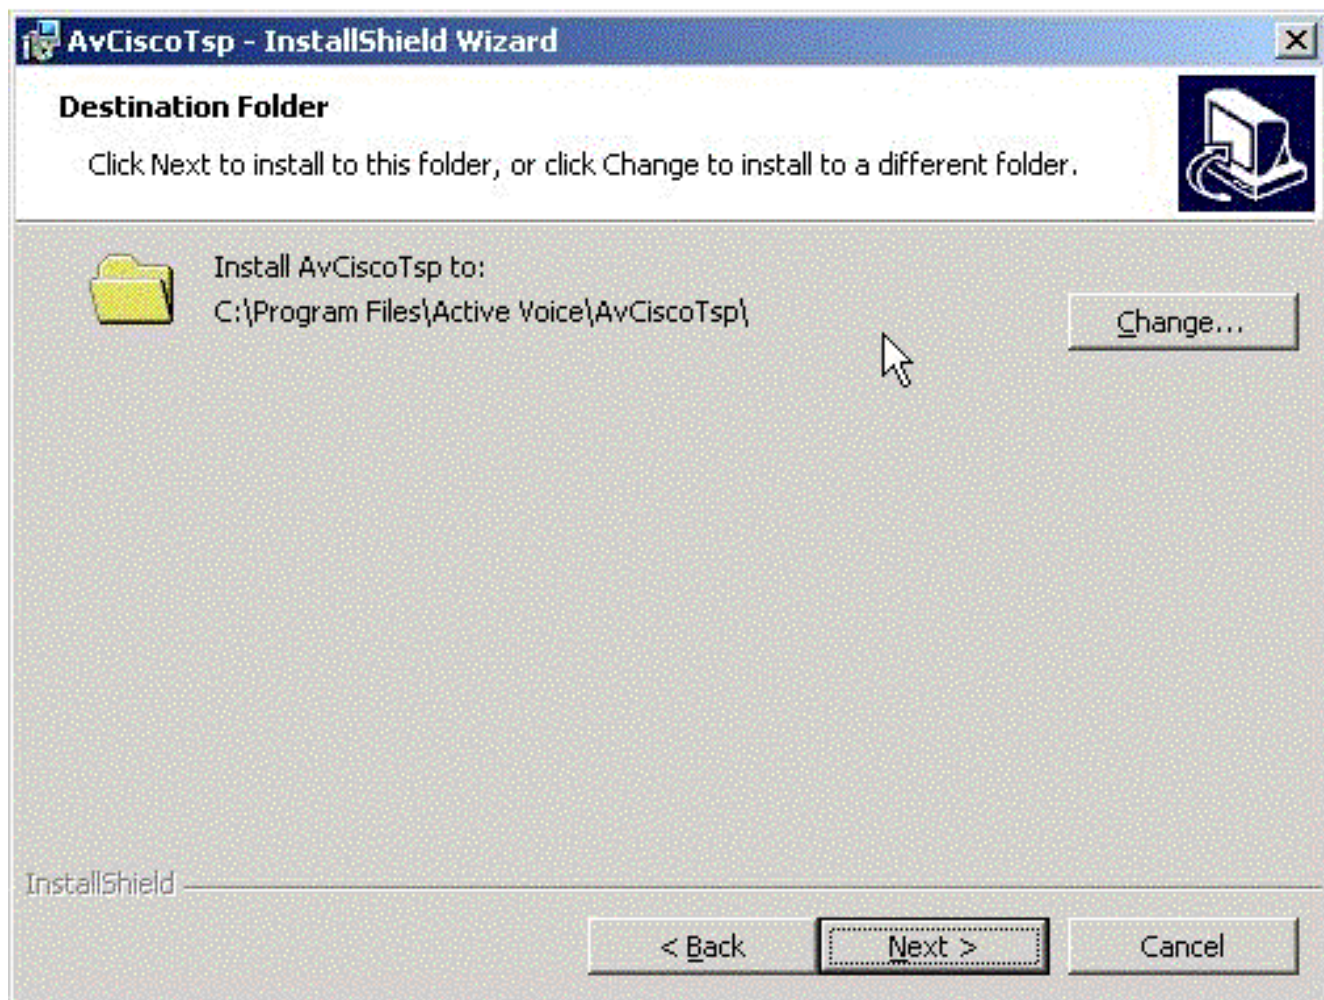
AvCiscoTsp - InstallShield Wizard

Destination Folder

Click Next to install to this folder, or click Change to install to a different folder.

Install AvCiscoTsp to:
C:\Program Files\Active Voice\AvCiscoTsp\

Change...

InstallShield

< Back

Next >

Cancel